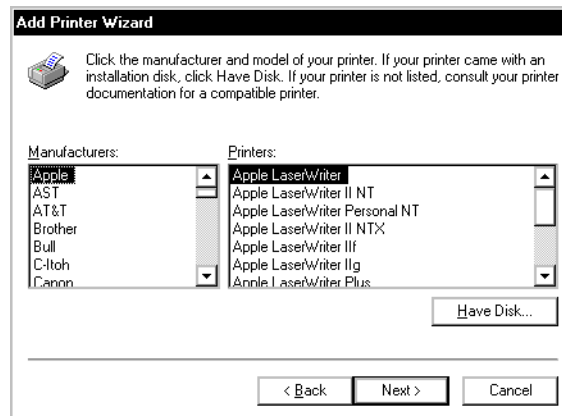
Add Printer Wizard

Click the manufacturer and model of your printer. If your printer came with an installation disk, click Have Disk. If your printer is not listed, consult your printer documentation for a compatible printer.

Manufacturers:
Apple
AST
AT&T
Brother
Bull
C-Itoh
Canon

Printers:
Apple LaserWriter
Apple LaserWriter II NT
Apple LaserWriter Personal NT
Apple LaserWriter II NTX
Apple LaserWriter IIf
Apple LaserWriter IIg
Apple LaserWriter Plus

Have Disk...

< Back
Next >
Cancel